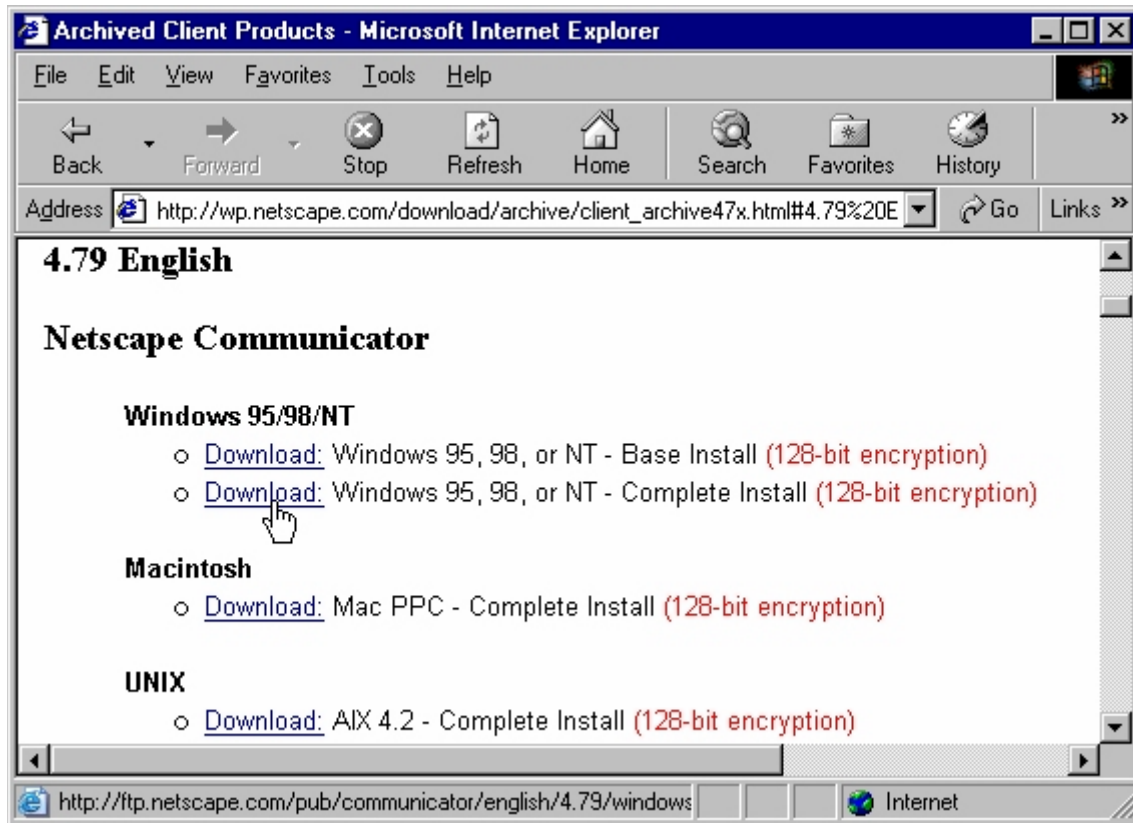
Archived Client Products - Microsoft Internet Explorer

File Edit View Favorites Tools Help

Back Forward Stop Refresh Home Search Favorites History

Address http://wp.netscape.com/download/archive/client_archive47x.html#4.79%20E Go Links

4.79 English

Netscape Communicator

Windows 95/98/NT

- Download: Windows 95, 98, or NT - Base Install (128-bit encryption)
- Download: Windows 95, 98, or NT - Complete Install (128-bit encryption)

Macintosh

- Download: Mac PPC - Complete Install (128-bit encryption)

UNIX

- Download: AIX 4.2 - Complete Install (128-bit encryption)

http://ftp.netscape.com/pub/communicator/english/4.79/windows Internet